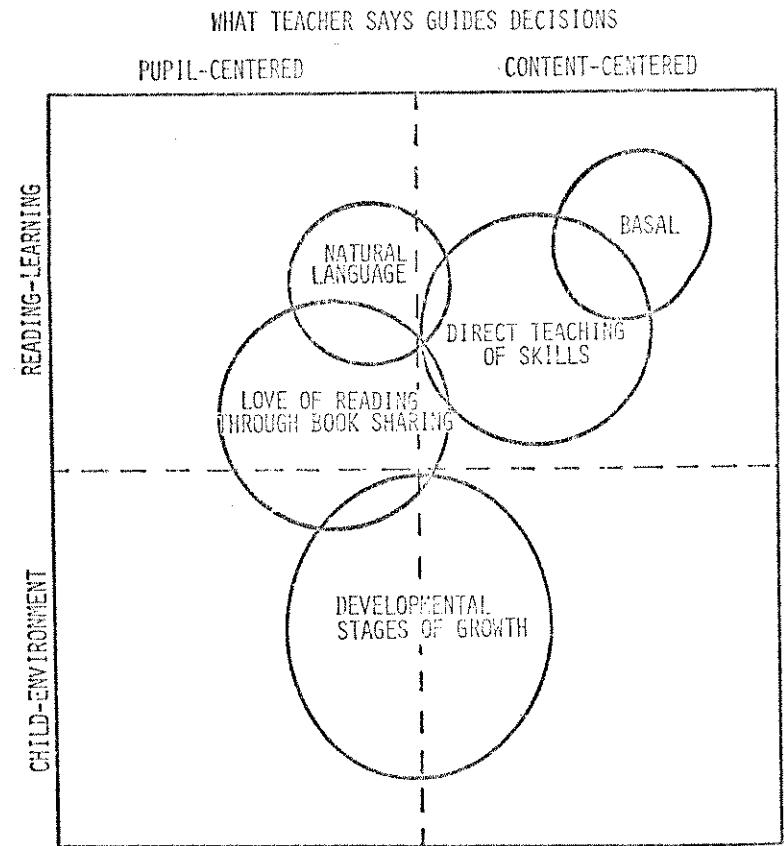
WHAT TEACHER SAYS GUIDES DECISIONS

PUPIL-CENTERED

CONTENT-CENTERED

READING-LEARNING

CHILD-ENVIRONMENT

NATURAL LANGUAGE

BASAL

DIRECT TEACHING OF SKILLS

LOVE OF READING THROUGH BOOK SHARING

DEVELOPMENTAL STAGES OF GROWTH